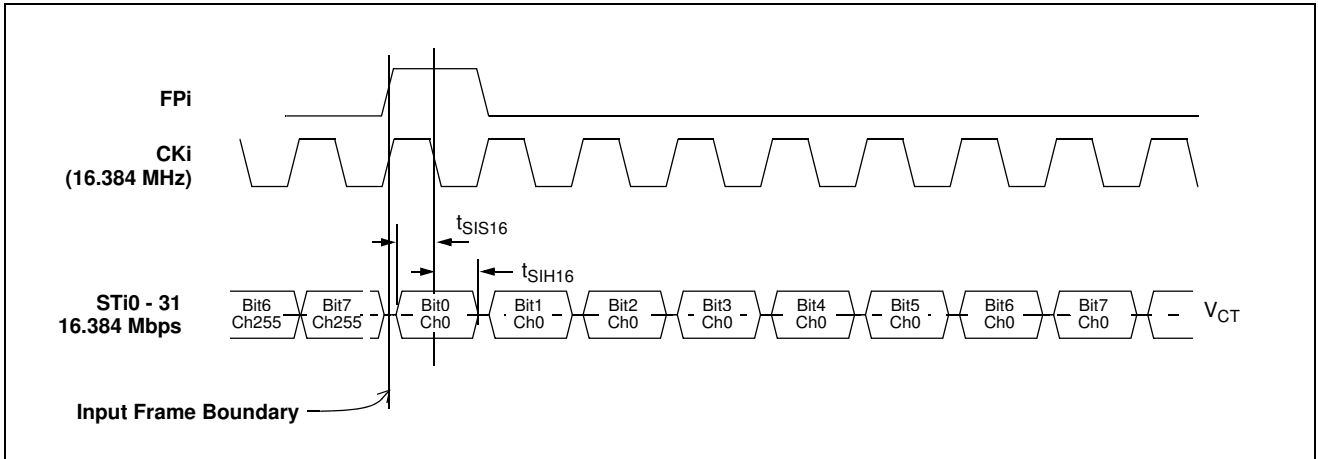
FPi

CKi
(16.384 MHz)

$t_{SIS16}$

$t_{SIH16}$

STi0 - 31
16.384 Mbps

Bit6
Ch255

Bit7
Ch255

Bit0
Ch0

Bit1
Ch0

Bit2
Ch0

Bit3
Ch0

Bit4
Ch0

Bit5
Ch0

Bit6
Ch0

Bit7
Ch0

$V_{CT}$

Input Frame Boundary